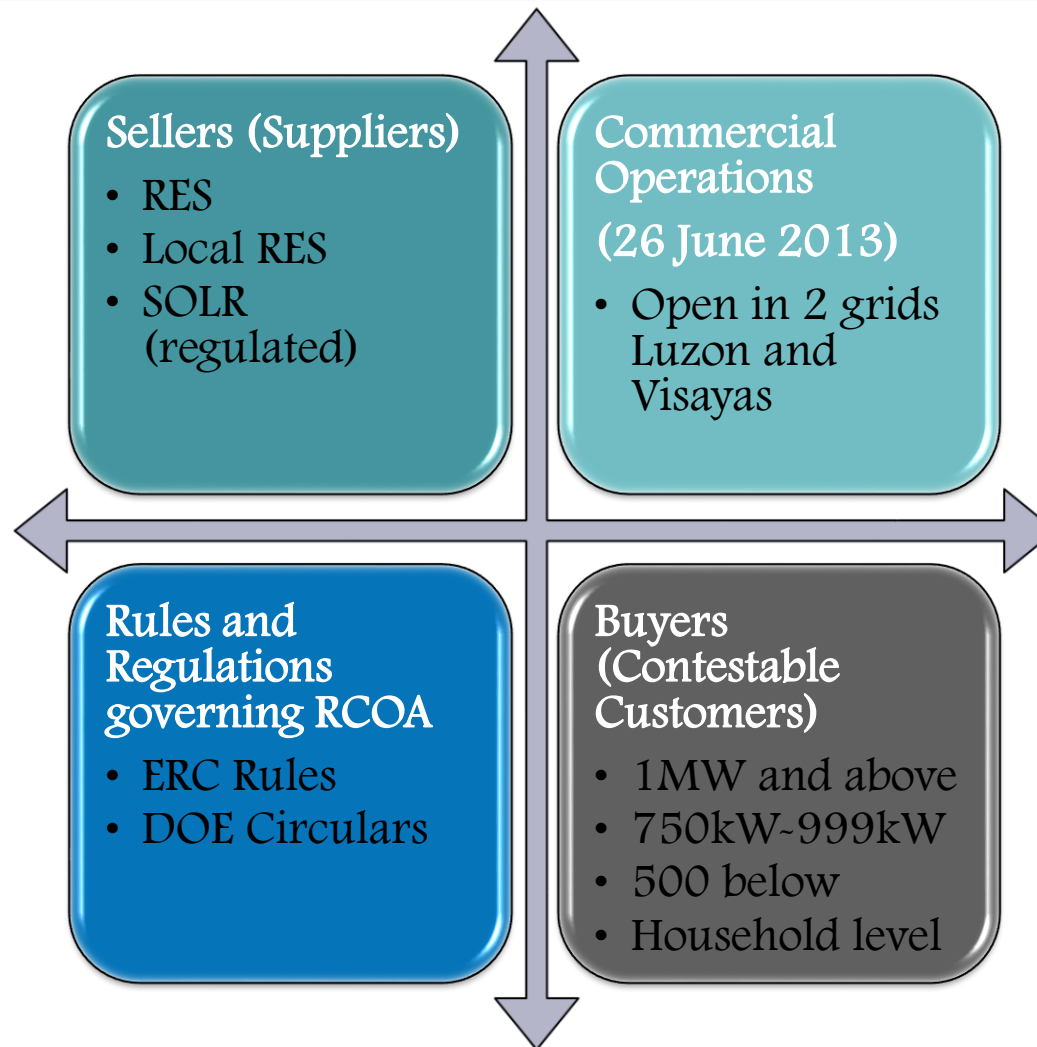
Sellers (Suppliers)

- RES
- Local RES
- SOLR (regulated)

Commercial Operations (26 June 2013)

- Open in 2 grids Luzon and Visayas

Rules and Regulations governing RCOA

- ERC Rules
- DOE Circulars

Buyers (Contestable Customers)

- 1MW and above
- 750kW~999kW
- 500 below
- Household level